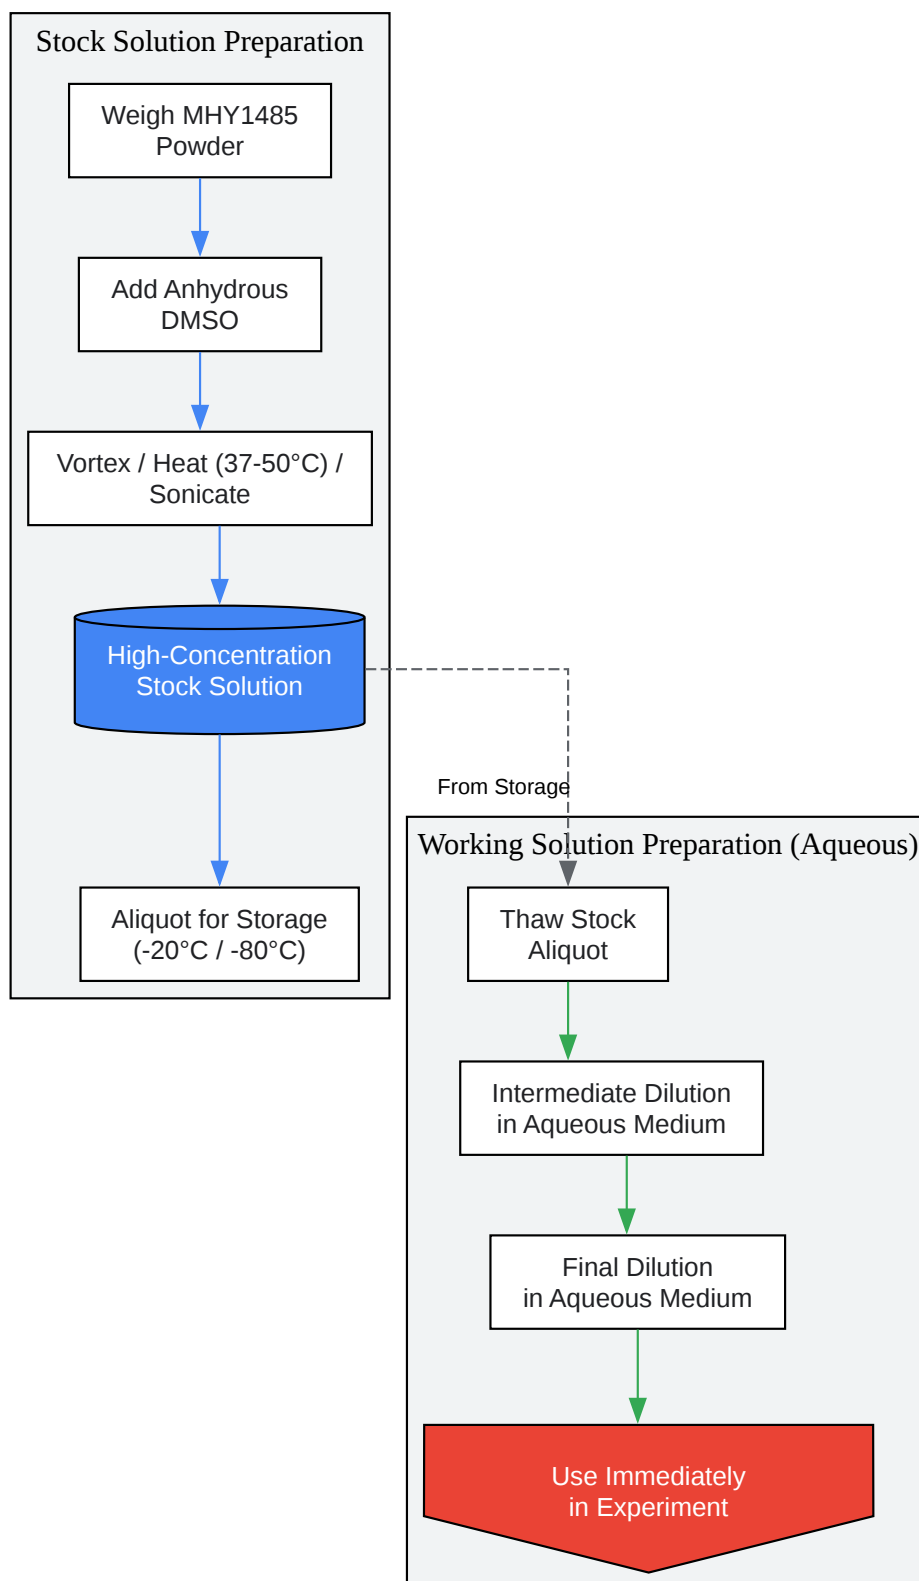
Stock Solution Preparation

Weigh MHY1485 Powder

Add Anhydrous DMSO

Vortex / Heat (37-50°C) / Sonicate

High-Concentration Stock Solution

Aliquot for Storage (-20°C / -80°C)

From Storage

Working Solution Preparation (Aqueous)

Thaw Stock Aliquot

Intermediate Dilution in Aqueous Medium

Final Dilution in Aqueous Medium

Use Immediately in Experiment